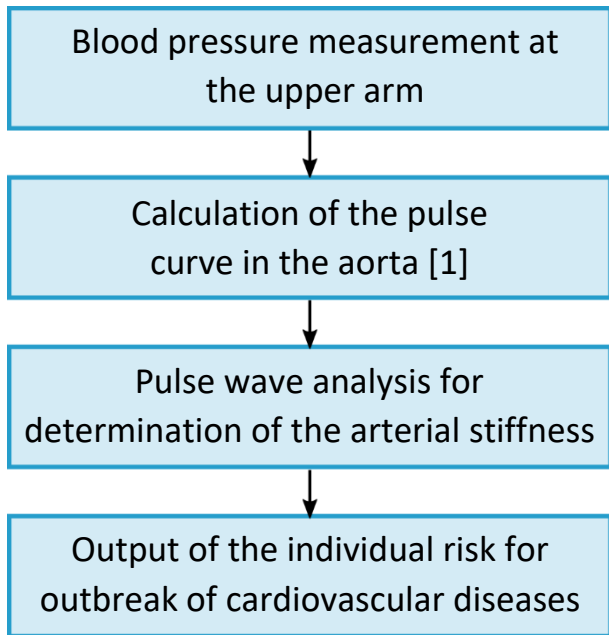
Blood pressure measurement at the upper arm

Calculation of the pulse curve in the aorta [1]

Pulse wave analysis for determination of the arterial stiffness

Output of the individual risk for outbreak of cardiovascular diseases